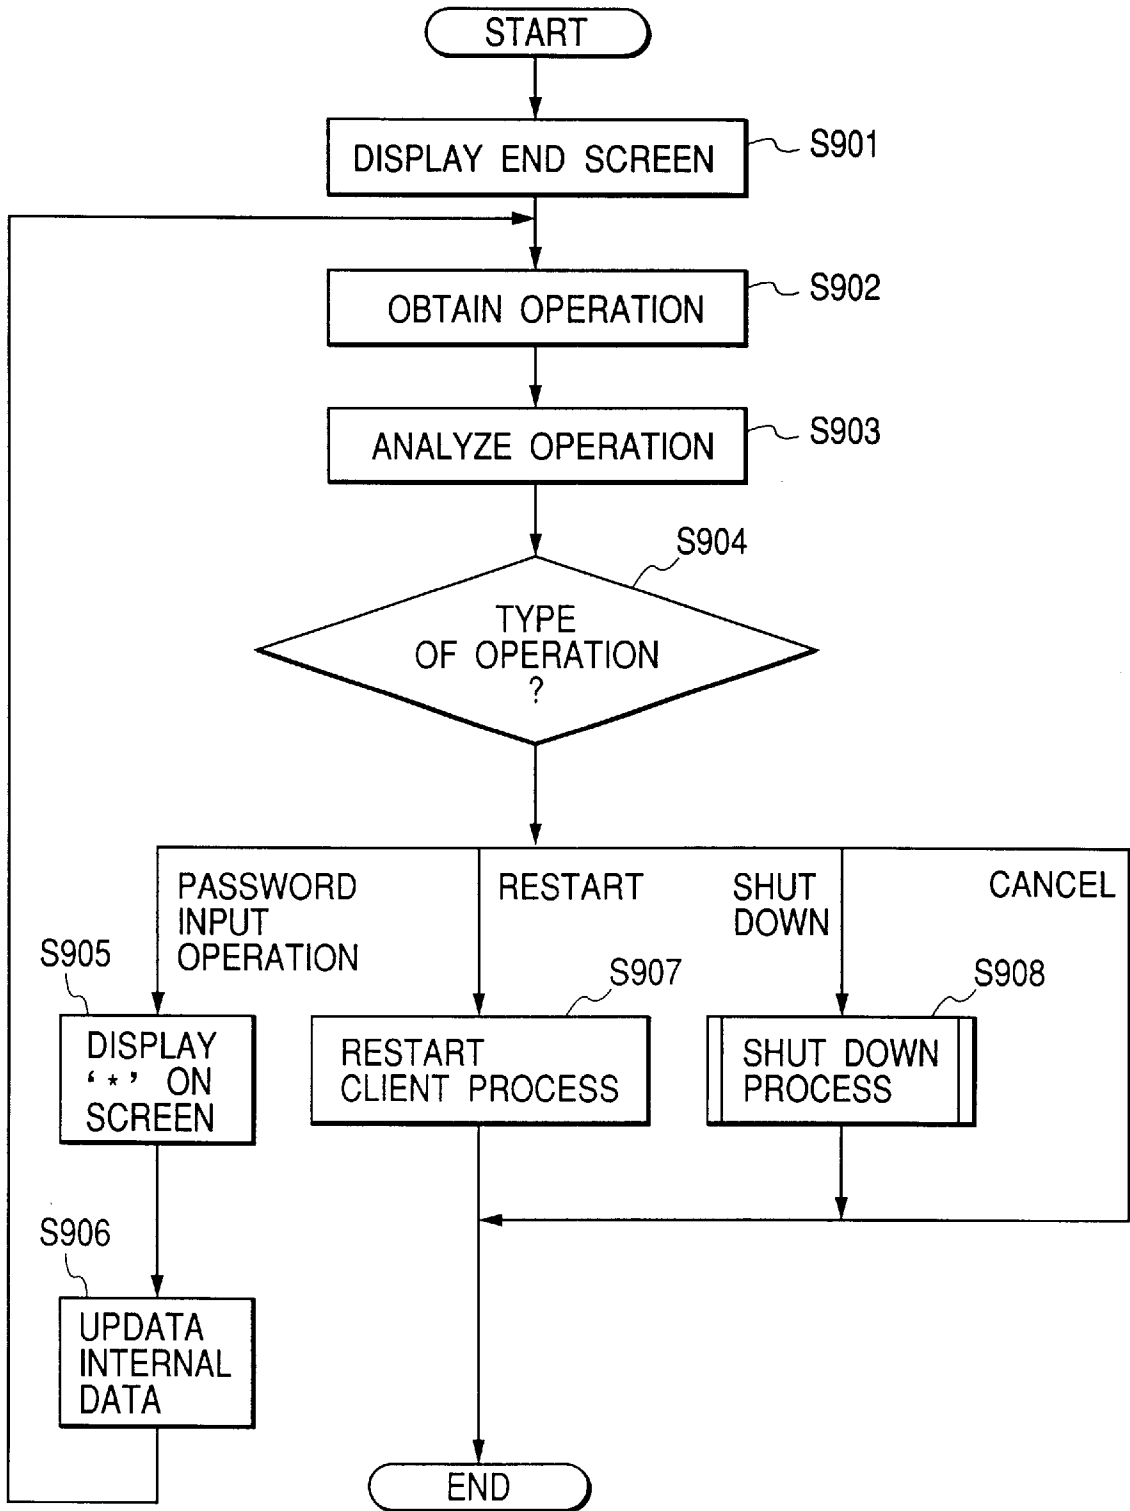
START

DISPLAY END SCREEN

S901

OBTAIN OPERATION

S902

ANALYZE OPERATION

S903

S904

TYPE OF OPERATION ?

PASSWORD INPUT OPERATION

RESTART

SHUT DOWN

CANCEL

S905

DISPLAY '*' ON SCREEN

S907

RESTART CLIENT PROCESS

S908

SHUT DOWN PROCESS

S906

UPDATA INTERNAL DATA

END